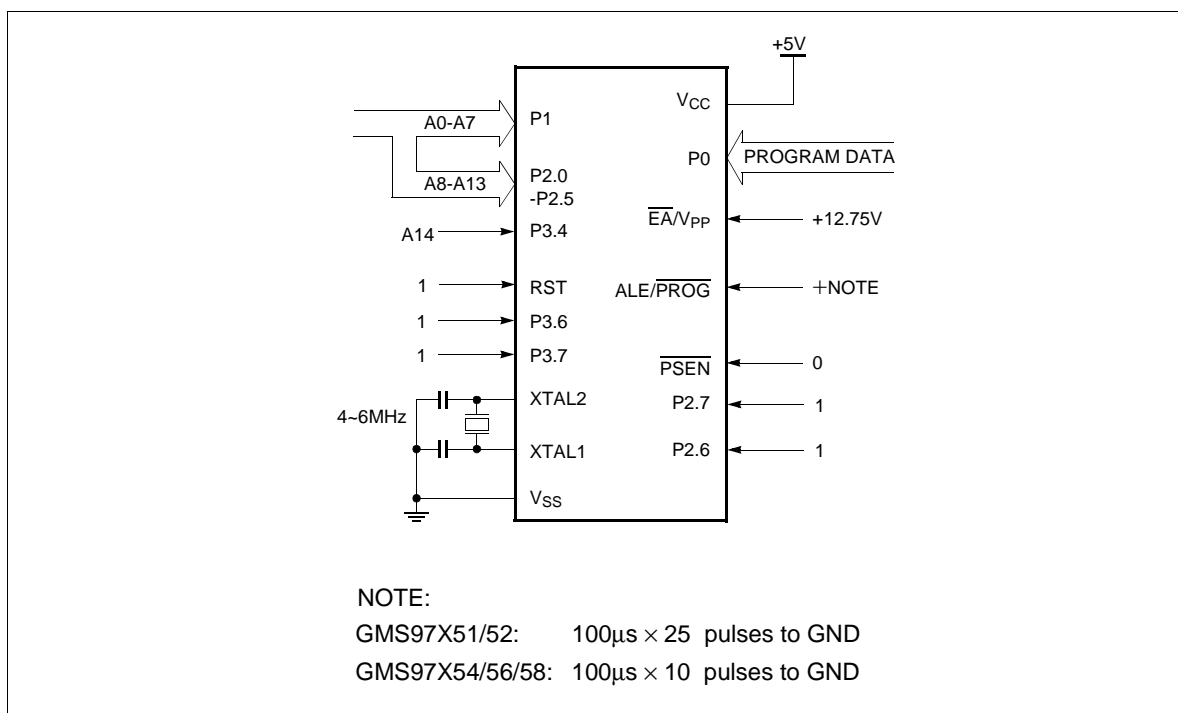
+5V

A0-A7
P1
A8-A13
P2.0
-P2.5
A14
P3.4
1
RST
1
P3.6
1
P3.7
4~6MHz
XTAL2
XTAL1
$V_{SS}$

$V_{CC}$
P0
PROGRAM DATA
$\overline{EA}/V_{PP}$
+12.75V
ALE/$\overline{PROG}$
+NOTE
$\overline{PSEN}$
0
P2.7
1
P2.6
1

NOTE:
GMS97X51/52: $100\mu s \times 25$ pulses to GND
GMS97X54/56/58: $100\mu s \times 10$ pulses to GND